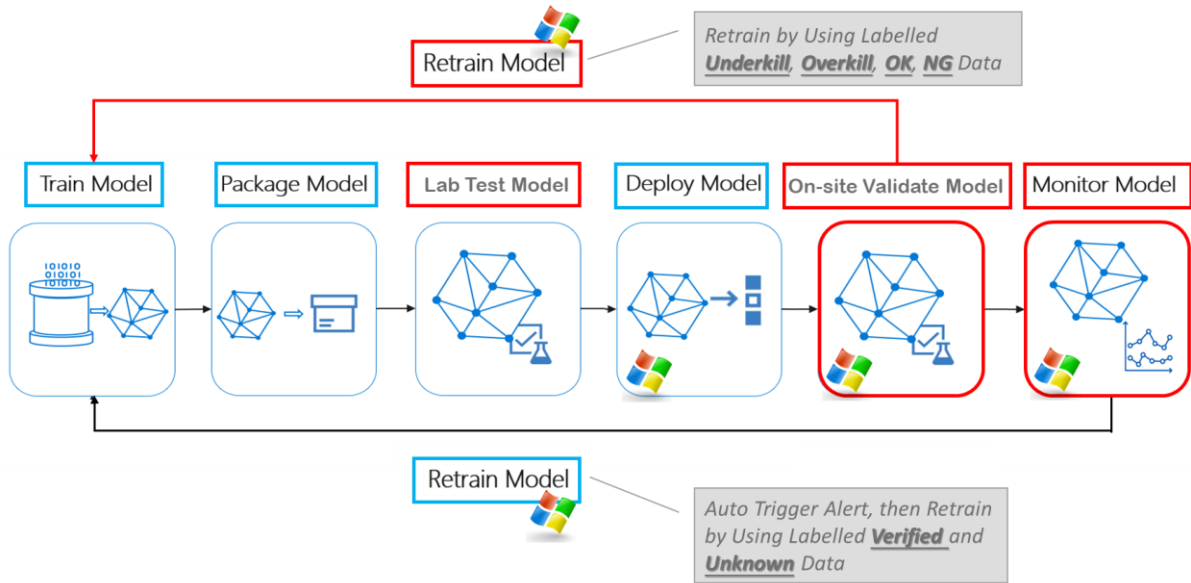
Retrain Model

Retrain by Using Labelled **Underkill**, **Overkill**, **OK**, **NG** Data

Train Model

Package Model

Lab Test Model

Deploy Model

On-site Validate Model

Monitor Model

101010
010101
101010

Retrain Model

Auto Trigger Alert, then Retrain by Using Labelled **Verified** and **Unknown** Data